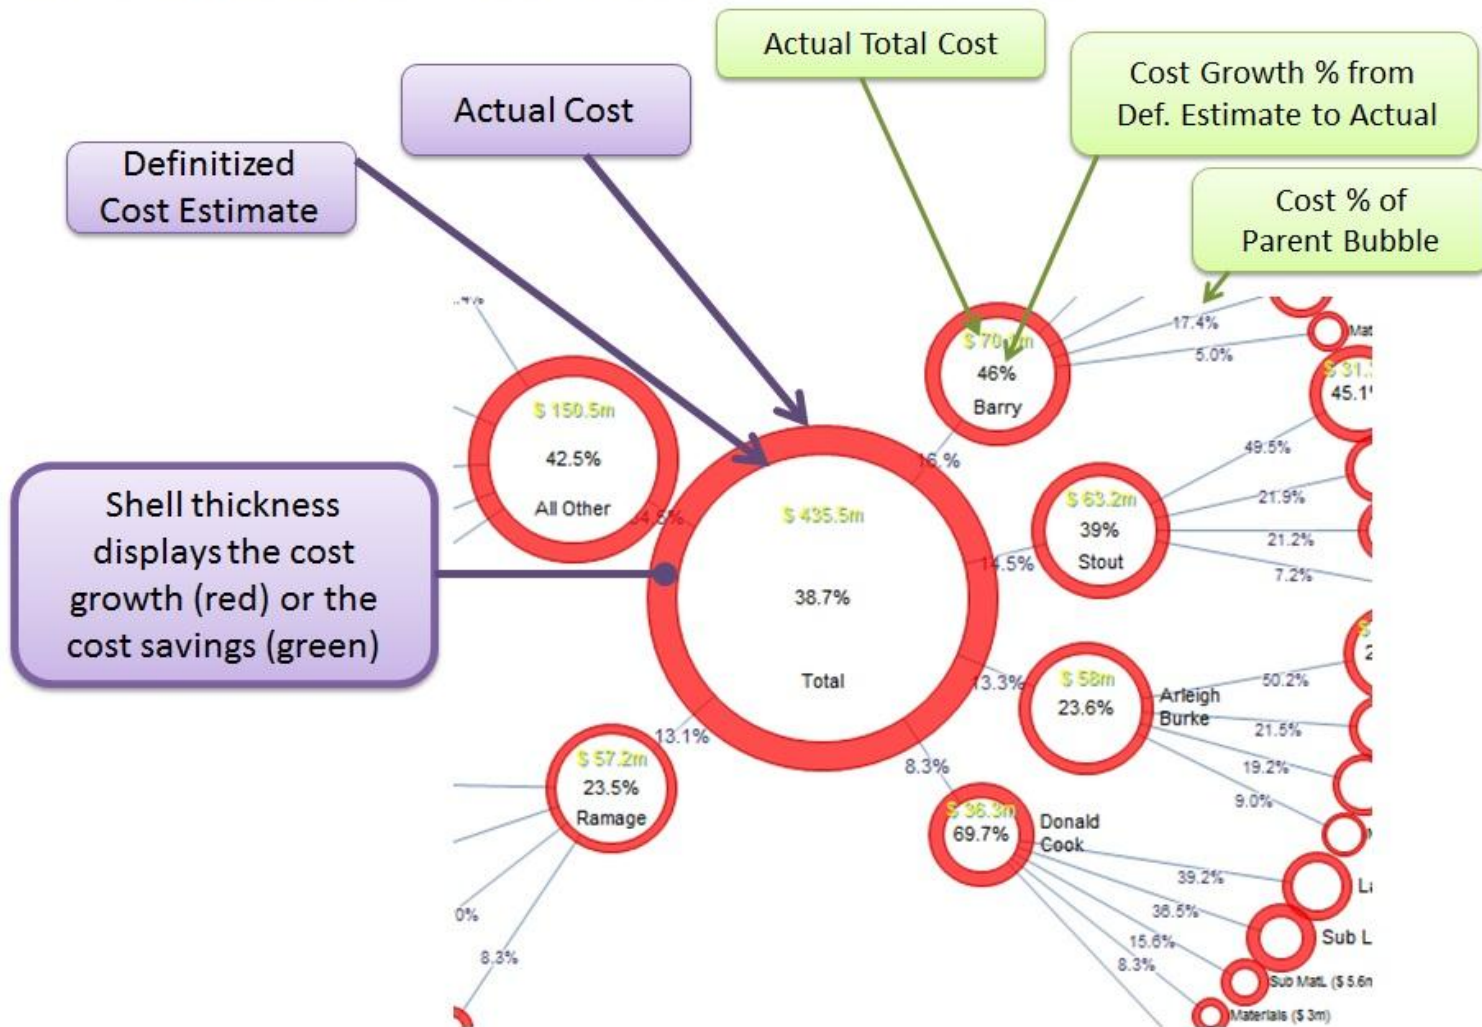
Actual Total Cost

Cost Growth % from Def. Estimate to Actual

Actual Cost

Definitized Cost Estimate

Cost % of Parent Bubble

Shell thickness displays the cost growth (red) or the cost savings (green)

$ 150.5m
42.5%
All Other

34.5%

$ 435.5m
38.7%
Total

$ 70.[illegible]m
46%
Barry

16.%

17.4%
5.0%

Mat

$ 31.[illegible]
45.1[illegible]

$ 63.2m
39%
Stout

14.5%

49.5%
21.9%
21.2%
7.2%

$ 58m
23.6%
Arleigh Burke

13.3%

50.2%
21.5%
19.2%
9.0%

$ 57.2m
23.5%
Ramage

13.1%

8.3%

$ 36.3m
69.7%
Donald Cook

39.2%
36.5%
15.6%
8.3%

L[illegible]
Sub L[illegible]
Sub Matl. ($ 5.6m
Materials ($ 3m)

0%
8.3%